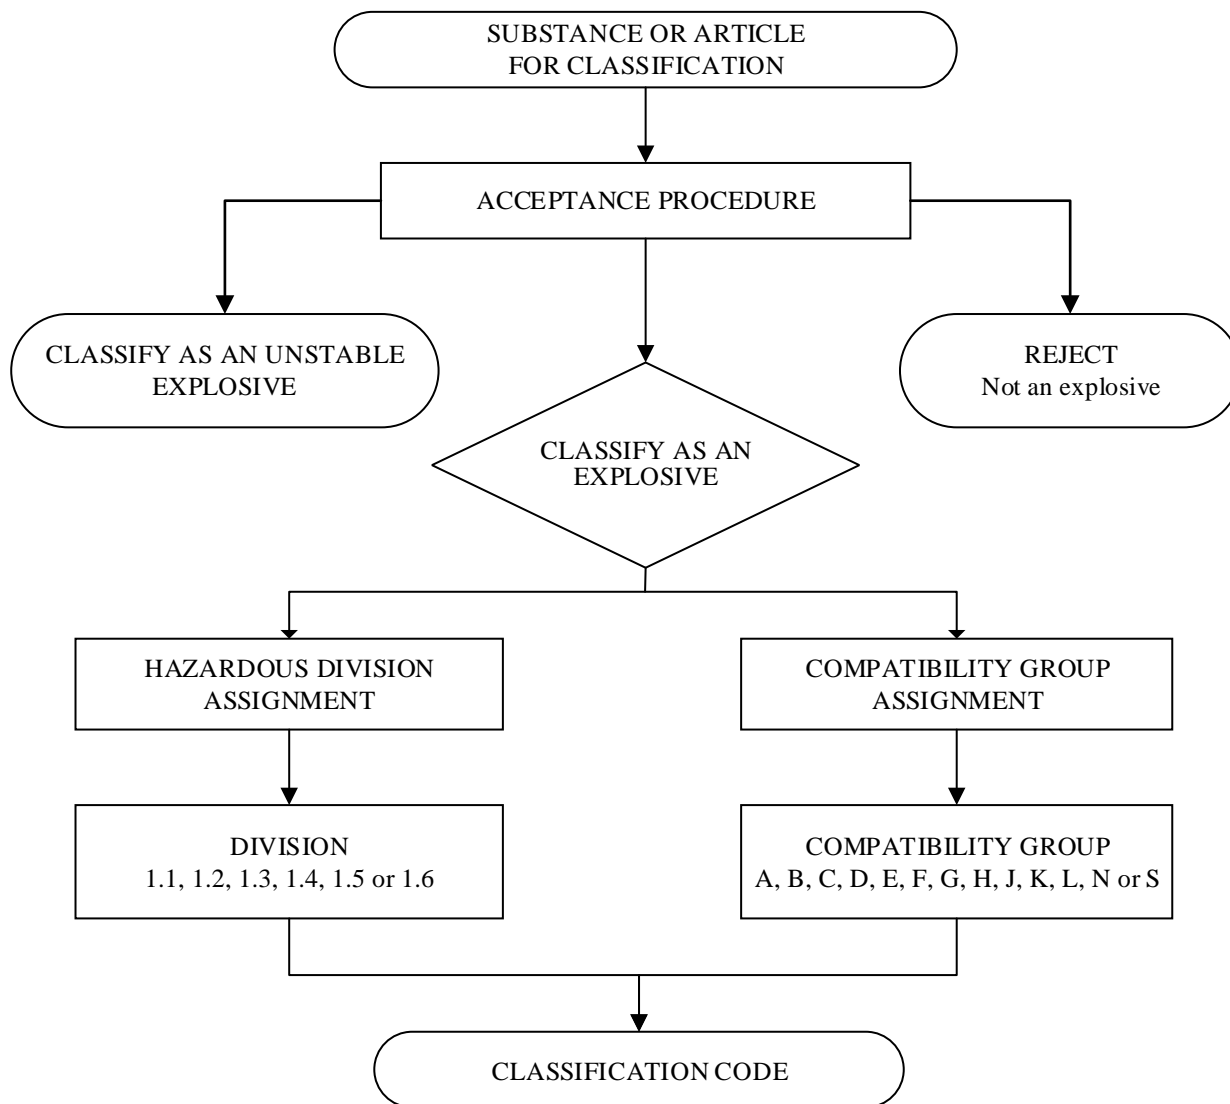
SUBSTANCE OR ARTICLE FOR CLASSIFICATION

ACCEPTANCE PROCEDURE

CLASSIFY AS AN UNSTABLE EXPLOSIVE

REJECT
Not an explosive

CLASSIFY AS AN EXPLOSIVE

HAZARDOUS DIVISION ASSIGNMENT

COMPATIBILITY GROUP ASSIGNMENT

DIVISION
1.1, 1.2, 1.3, 1.4, 1.5 or 1.6

COMPATIBILITY GROUP
A, B, C, D, E, F, G, H, J, K, L, N or S

CLASSIFICATION CODE